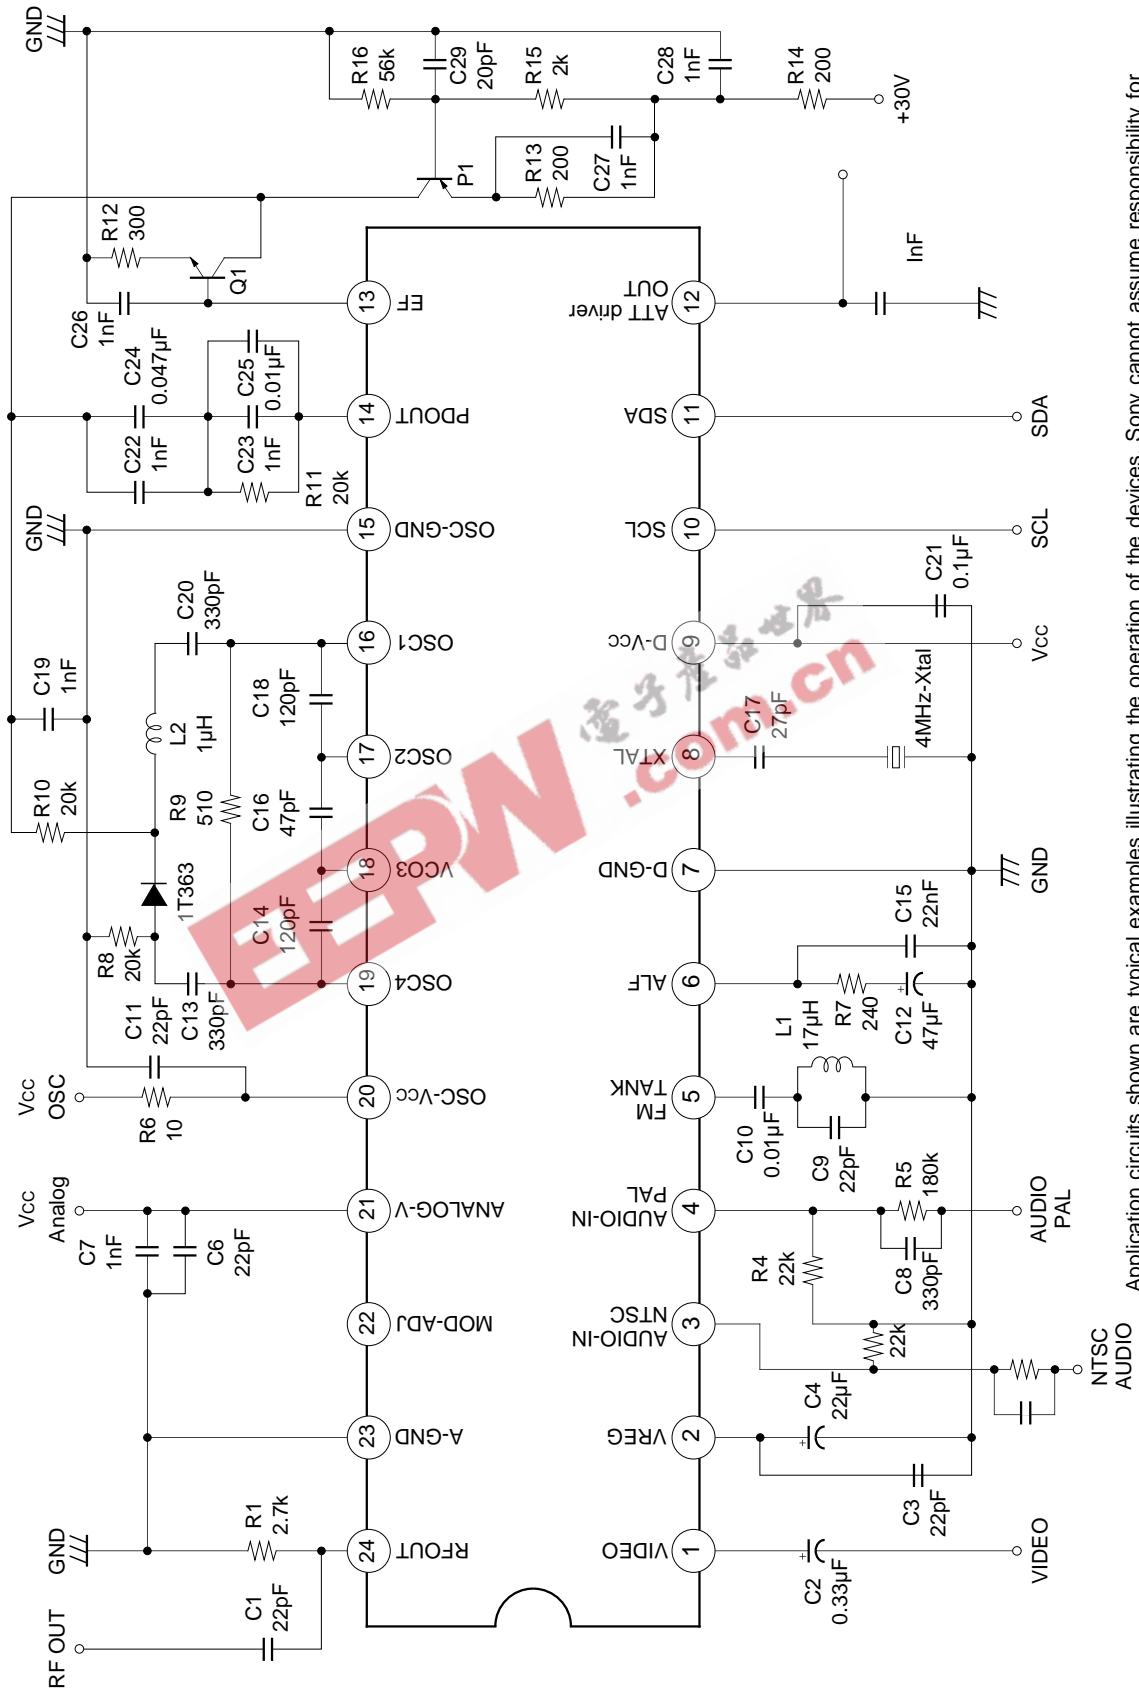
GND
R16
56k
C29
20pF
R15
2k
C28
1nF
R14
200
+30V
P1
R13
200
C27
1nF
R12
300
Q1
InF
C26
1nF
C24
0.047μF
C25
0.01μF
C22
1nF
C23
1nF
R11
20k
GND
C20
330pF
C19
1nF
L2
1μH
C18
120pF
R10
20k
R9
510
C16
47pF
1T363
C14
120pF
R8
20k
C11
22pF
C13
330pF
Vcc
OSC
R6
10
Vcc
Analog
C7
1nF
C6
22pF
GND
R1
2.7k
C1
22pF
RF OUT
13 EF
14 PDOUT
15 OSC-GND
16 OSC1
17 OSC2
18 VCO3
19 OSC4
20 OSC-Vcc
21 ANALOG-V
22 MOD-ADJ
23 A-GND
24 RFOUT
12 ATT driver OUT
11 SDA
10 SCL
9 D-Vcc
8 XTAL
7 D-GND
6 ALF
5 FM TANK
4 AUDIO-IN PAL
3 AUDIO-IN NTSC
2 VREG
1 VIDEO
SDA
SCL
C21
0.1μF
Vcc
C17
27pF
4MHz-Xtal
GND
C15
22nF
L1
17μH
R7
240
C12
47μF
C10
0.01μF
C9
22pF
R5
180k
AUDIO
PAL
R4
22k
C8
330pF
22k
NTSC
AUDIO
C4
22μF
C3
22pF
C2
0.33μF
VIDEO
EEPW .com.cn 電子產品世界
Application circuits shown are typical examples illustrating the operation of the devices. Sony cannot assume responsibility for